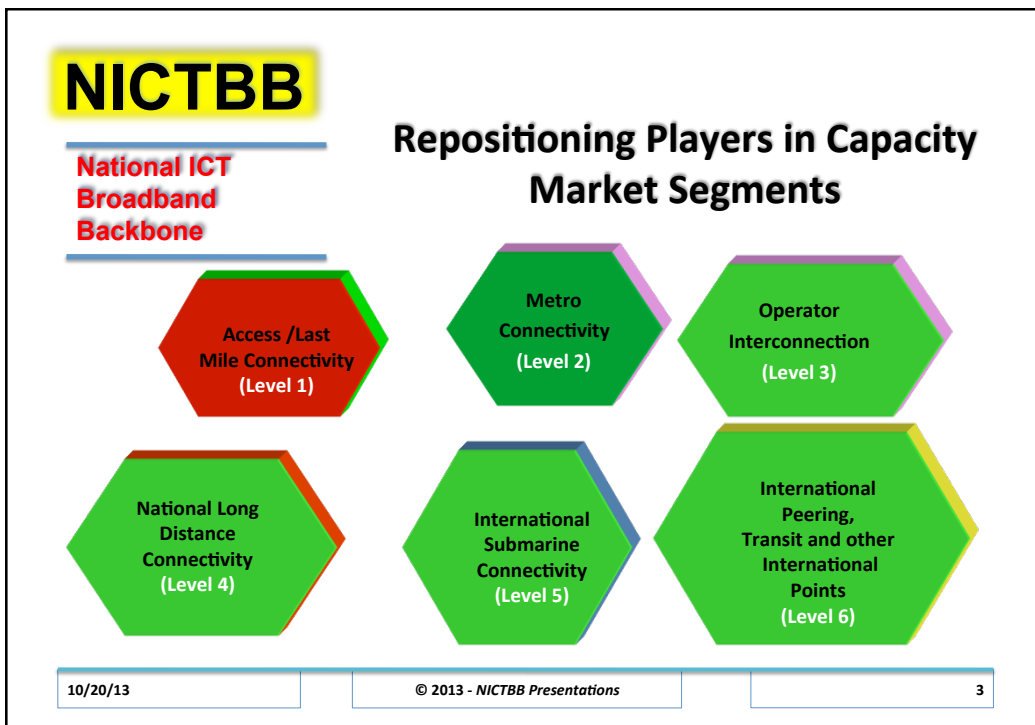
NICTBB

National ICT Broadband Backbone

Repositioning Players in Capacity Market Segments

Access /Last Mile Connectivity (Level 1)

Metro Connectivity (Level 2)

Operator Interconnection (Level 3)

National Long Distance Connectivity (Level 4)

International Submarine Connectivity (Level 5)

International Peering, Transit and other International Points (Level 6)

10/20/13

© 2013 - NICTBB Presentations

3